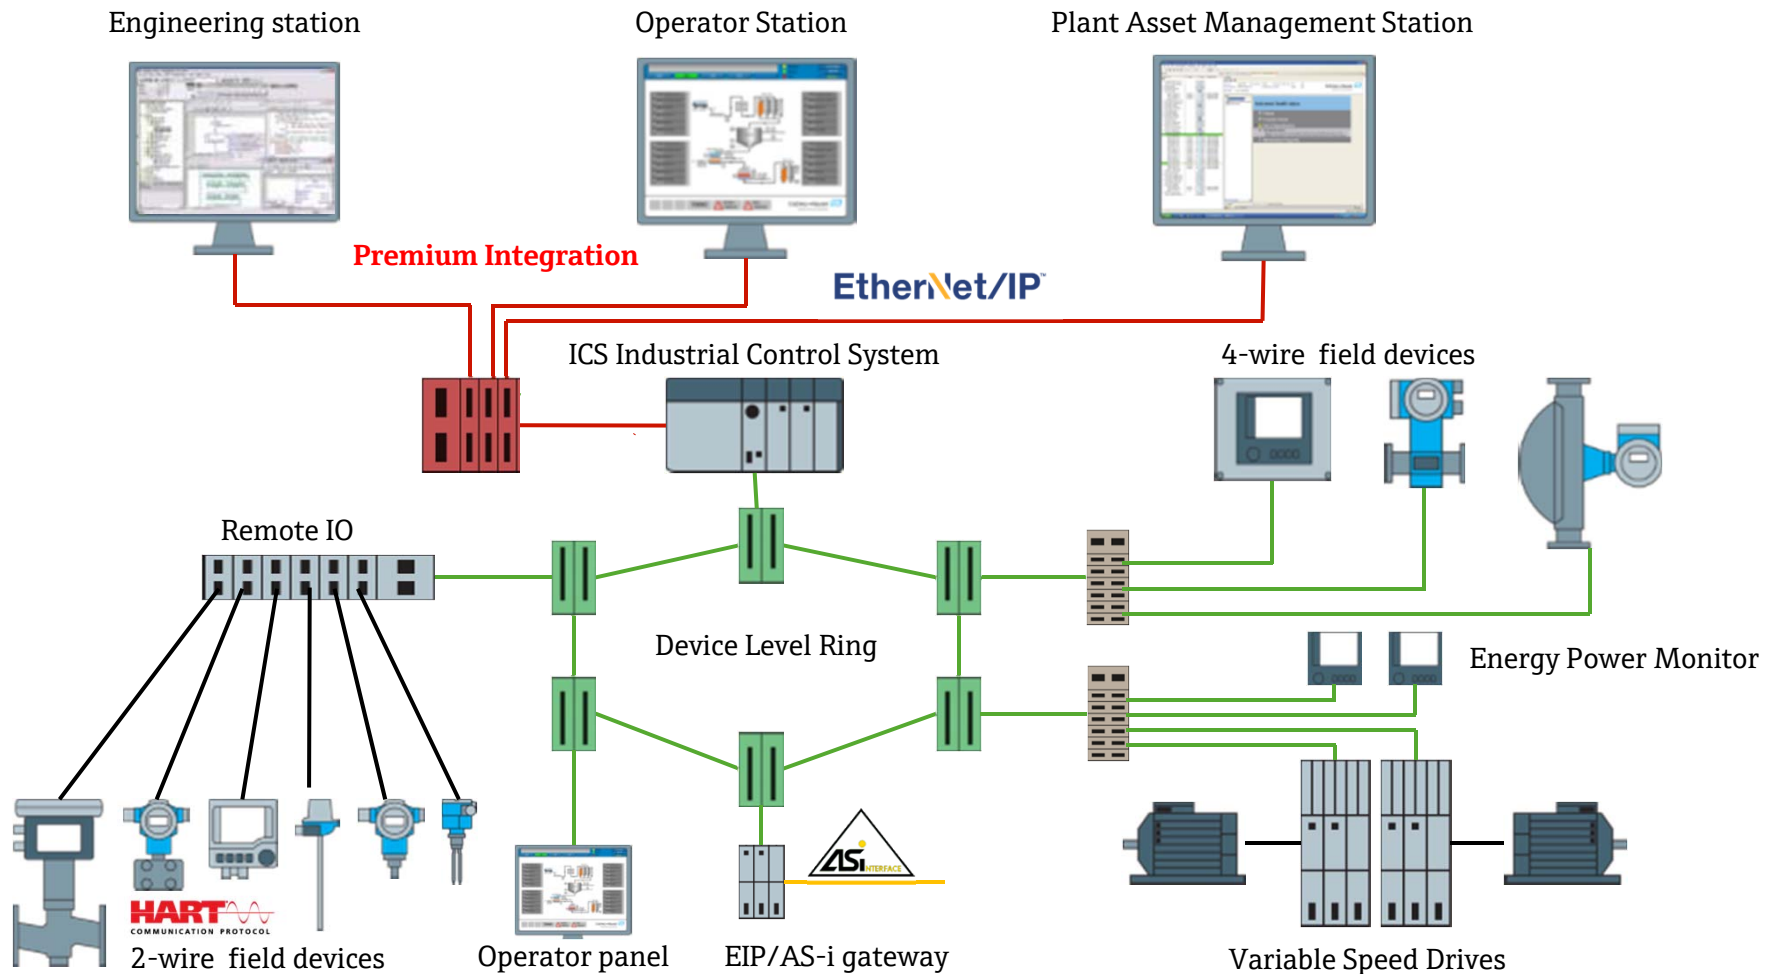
Engineering station

Operator Station

Plant Asset Management Station

Premium Integration

EtherNet/IP™

ICS Industrial Control System

4-wire field devices

Remote IO

Device Level Ring

Energy Power Monitor

HART COMMUNICATION PROTOCOL

2-wire field devices

Operator panel

ASi INTERFACE

EIP/AS-i gateway

Variable Speed Drives